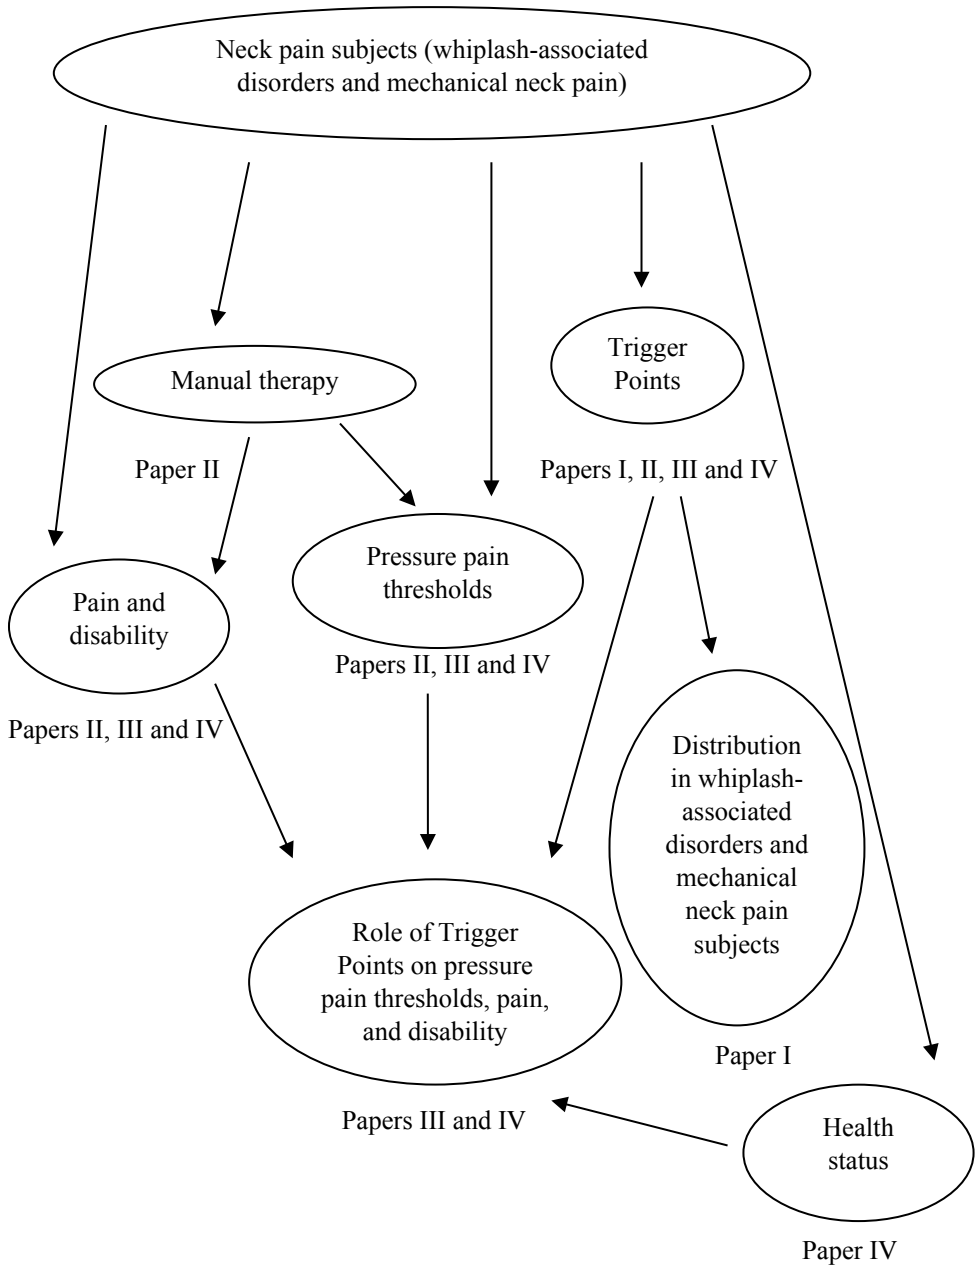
Neck pain subjects (whiplash-associated disorders and mechanical neck pain)

Manual therapy

Trigger Points

Paper II

Papers I, II, III and IV

Pressure pain thresholds

Pain and disability

Papers II, III and IV

Papers II, III and IV

Distribution in whiplash-associated disorders and mechanical neck pain subjects

Role of Trigger Points on pressure pain thresholds, pain, and disability

Paper I

Papers III and IV

Health status

Paper IV